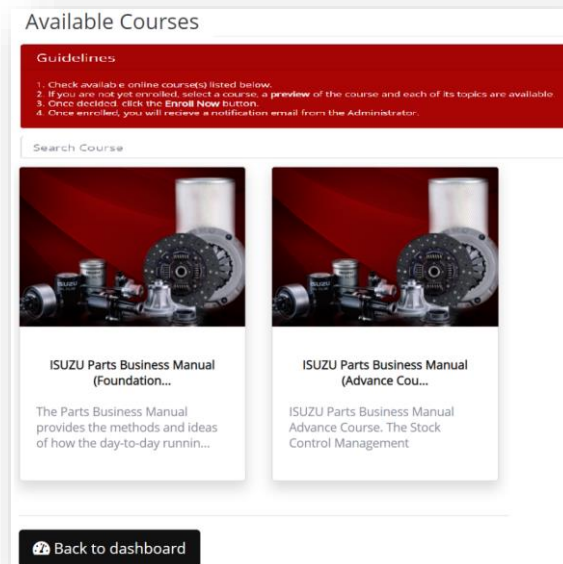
Available Courses

Guidelines

1. Check availab e online course(s) listed below.
2. If you are not yet enrolled, select a course, a **preview** of the course and each of its topics are available
3. Once decided, click the **Enroll Now** button.
4. Once enrolled, you will recieve a notification email from the Administrator.

Search Course

ISUZU

ISUZU Parts Business Manual (Foundation...

The Parts Business Manual provides the methods and ideas of how the day-to-day runnin...

ISUZU Parts Business Manual (Advance Cou...

ISUZU Parts Business Manual Advance Course. The Stock Control Management

Back to dashboard